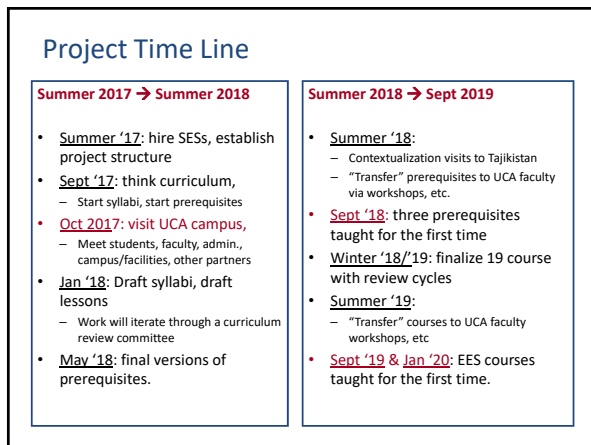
Project Time Line

Summer 2017 → Summer 2018

- Summer '17: hire SESs, establish project structure
- Sept '17: think curriculum,
  - Start syllabi, start prerequisites
- Oct 2017: visit UCA campus,
  - Meet students, faculty, admin., campus/facilities, other partners
- Jan '18: Draft syllabi, draft lessons
  - Work will iterate through a curriculum review committee
- May '18: final versions of prerequisites.

Summer 2018 → Sept 2019

- Summer '18:
  - Contextualization visits to Tajikistan
  - "Transfer" prerequisites to UCA faculty via workshops, etc.
- Sept '18: three prerequisites taught for the first time
- Winter '18/'19: finalize 19 course with review cycles
- Summer '19:
  - "Transfer" courses to UCA faculty workshops, etc
- Sept '19 & Jan '20: EES courses taught for the first time.